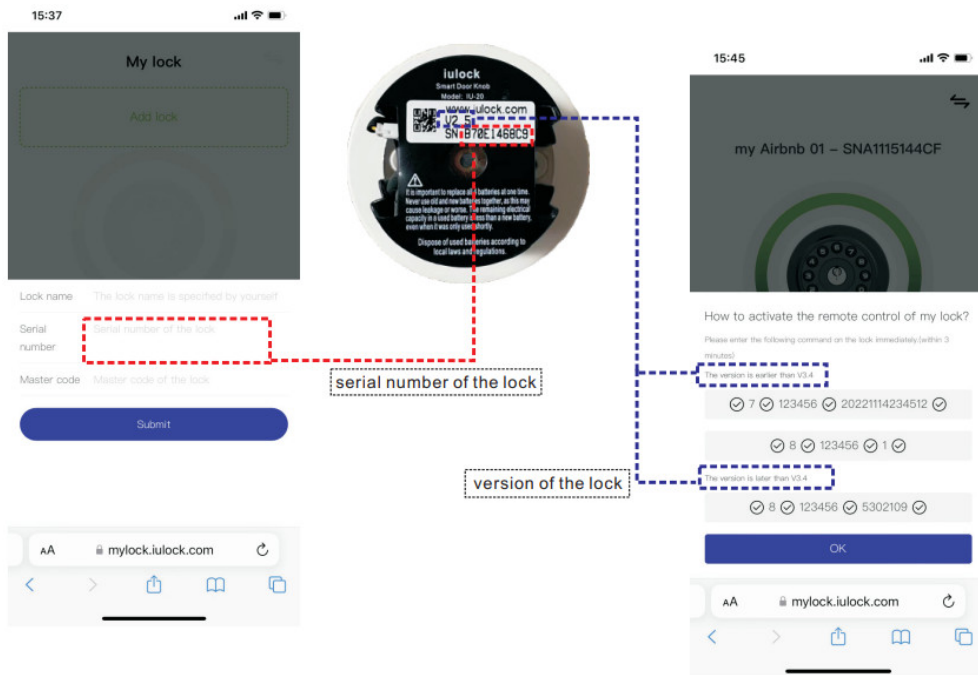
15:37

My lock

Add lock

Lock name The lock name is specified by yourself

Serial number Serial number of the lock

Master code Master code of the lock

Submit

AA mylock.iulock.com

iulock
Smart Door Knob
Model: IU-20
www.iulock.com
V2.5
SN:B70E1468C9

It is important to replace all batteries at one time. Never use old and new batteries together, as this may cause leakage or worse. The remaining electrical capacity in a used battery is less than a new battery, even when it was only used shortly.

Dispose of used batteries according to local laws and regulations.

serial number of the lock

version of the lock

15:45

my Airbnb 01 – SNA1115144CF

How to activate the remote control of my lock?

Please enter the following command on the lock immediately.(within 3 minutes)

The version is earlier than V3.4

7 123456 20221114234512

8 123456 1

The version is later than V3.4

8 123456 5302109

OK

AA mylock.iulock.com